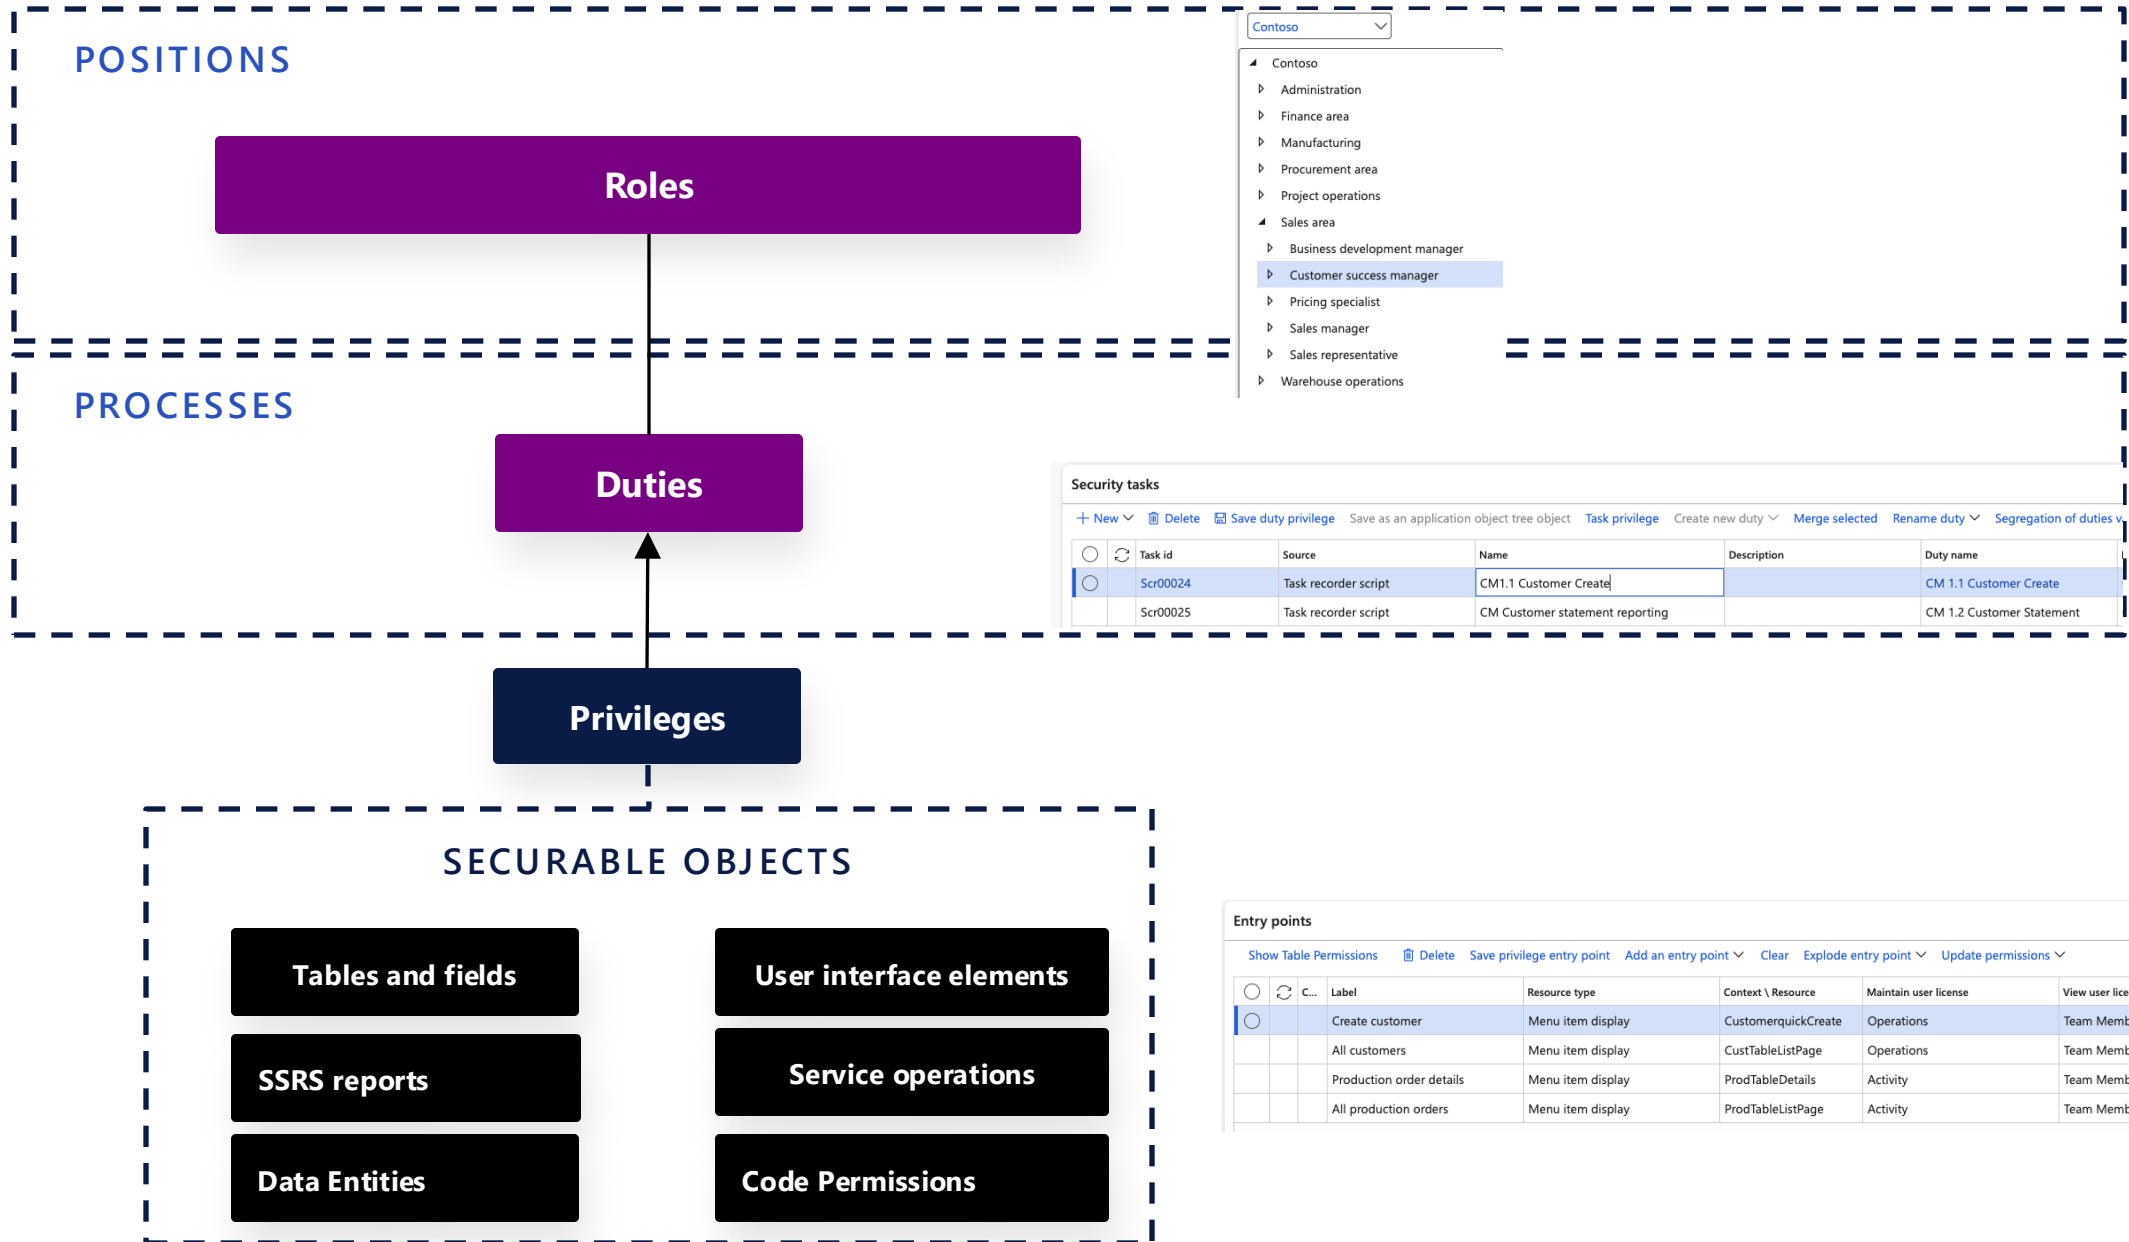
POSITIONS

Roles

Contoso

Contoso
Administration
Finance area
Manufacturing
Procurement area
Project operations
Sales area
Business development manager
Customer success manager
Pricing specialist
Sales manager
Sales representative
Warehouse operations

PROCESSES

Duties

Security tasks

+ New Delete Save duty privilege Save as an application object tree object Task privilege Create new duty Merge selected Rename duty Segregation of duties v

| | Task id | Source | Name | Description | Duty name |
|---|---|---|---|---|---|
| | Scr00024 | Task recorder script | CM1.1 Customer Create | | CM 1.1 Customer Create |
| | Scr00025 | Task recorder script | CM Customer statement reporting | | CM 1.2 Customer Statement |

Privileges

SECURABLE OBJECTS

Tables and fields

User interface elements

SSRS reports

Service operations

Data Entities

Code Permissions

Entry points

Show Table Permissions Delete Save privilege entry point Add an entry point Clear Explode entry point Update permissions

| | C... | Label | Resource type | Context \ Resource | Maintain user license | View user lice |
|---|---|---|---|---|---|---|
| | | Create customer | Menu item display | CustomerquickCreate | Operations | Team Memb |
| | | All customers | Menu item display | CustTableListPage | Operations | Team Memb |
| | | Production order details | Menu item display | ProdTableDetails | Activity | Team Memb |
| | | All production orders | Menu item display | ProdTableListPage | Activity | Team Memb |